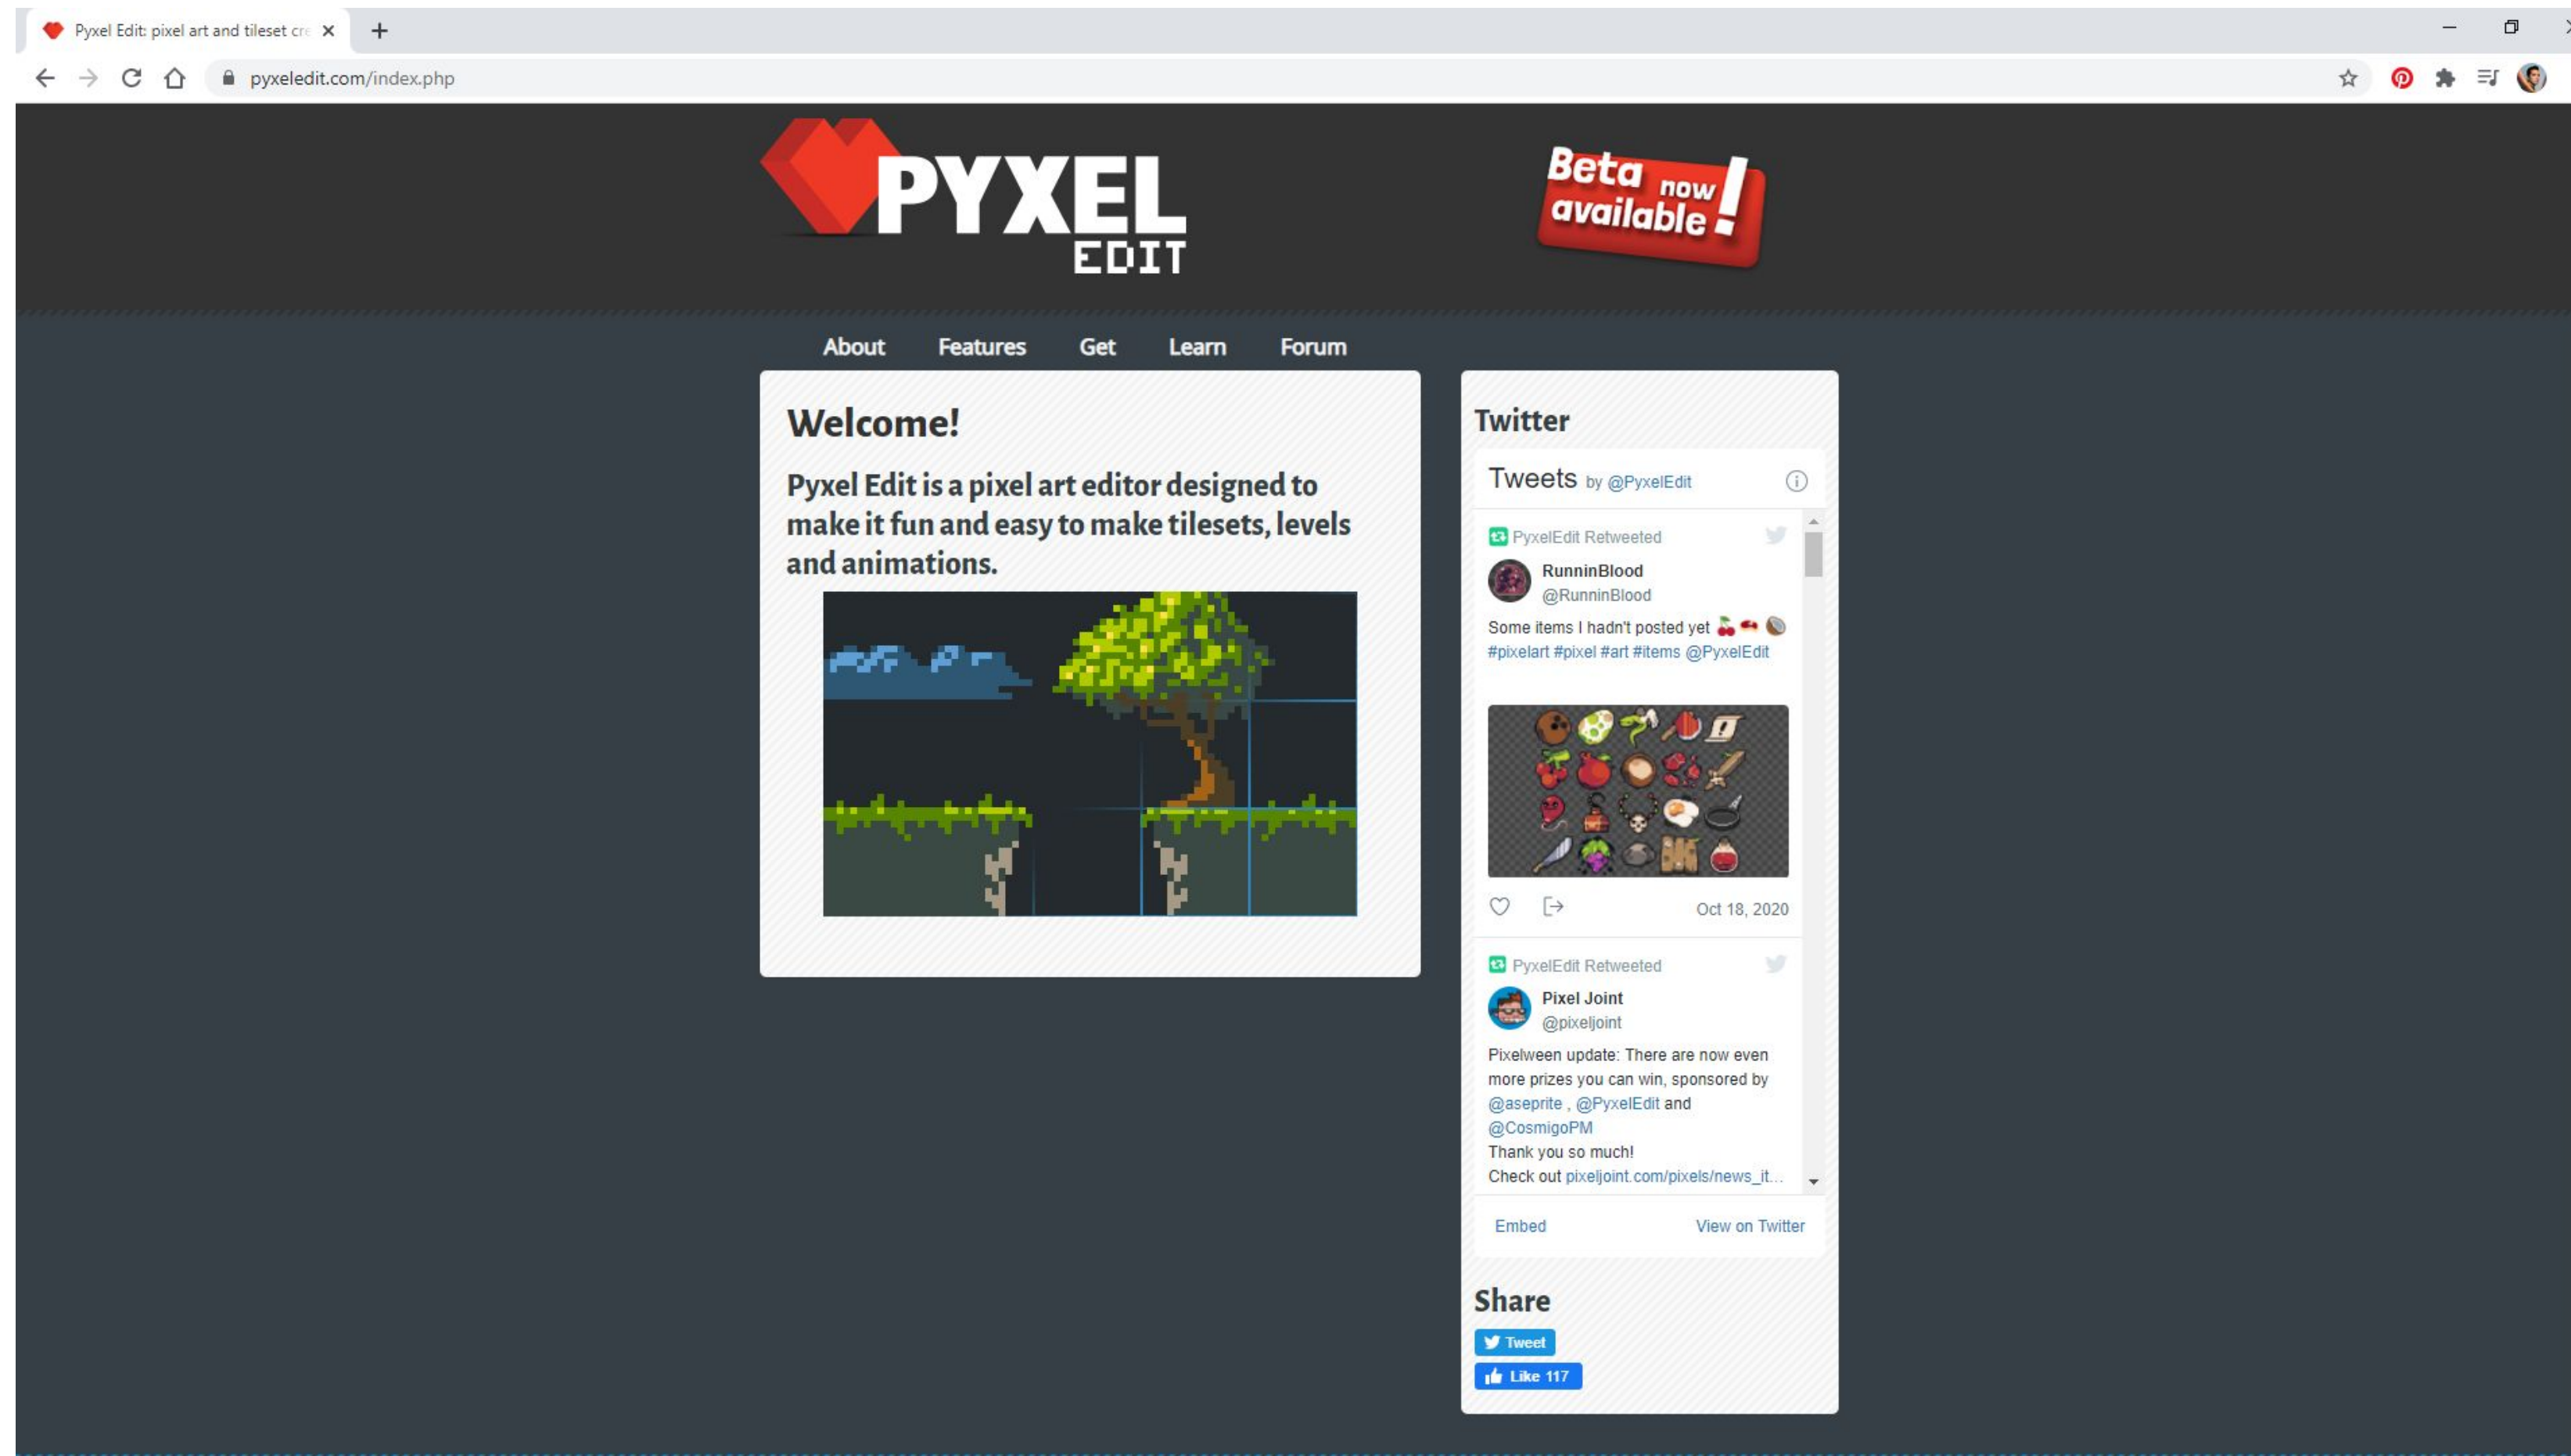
Pyxel Edit: pixel art and tileset cr

pyxeledit.com/index.php

PYXEL EDIT

Beta now available!

About Features Get Learn Forum

Welcome!

Pyxel Edit is a pixel art editor designed to make it fun and easy to make tilesets, levels and animations.

Twitter

Tweets by @PyxelEdit

PyxelEdit Retweeted

RunninBlood
@RunninBlood

Some items I hadn't posted yet
#pixelart #pixel #art #items @PyxelEdit

Oct 18, 2020

PyxelEdit Retweeted

Pixel Joint
@pixeljoint

Pixelween update: There are now even more prizes you can win, sponsored by @aseprite , @PyxelEdit and @CosmigoPM
Thank you so much!
Check out pixeljoint.com/pixels/news_it...

Embed View on Twitter

Share

Tweet

Like 117